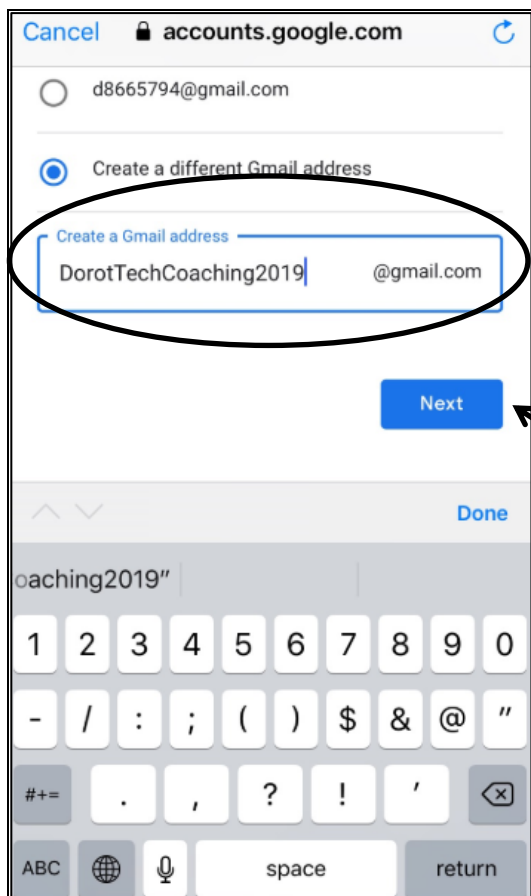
Cancel accounts.google.com

d8665794@gmail.com

Create a different Gmail address

Create a Gmail address

DorotTechCoaching2019 @gmail.com

Next

Done

oaching2019"

1 2 3 4 5 6 7 8 9 0

- / : ; ( ) $ & @ "

#+= . , ? ! '

ABC space return